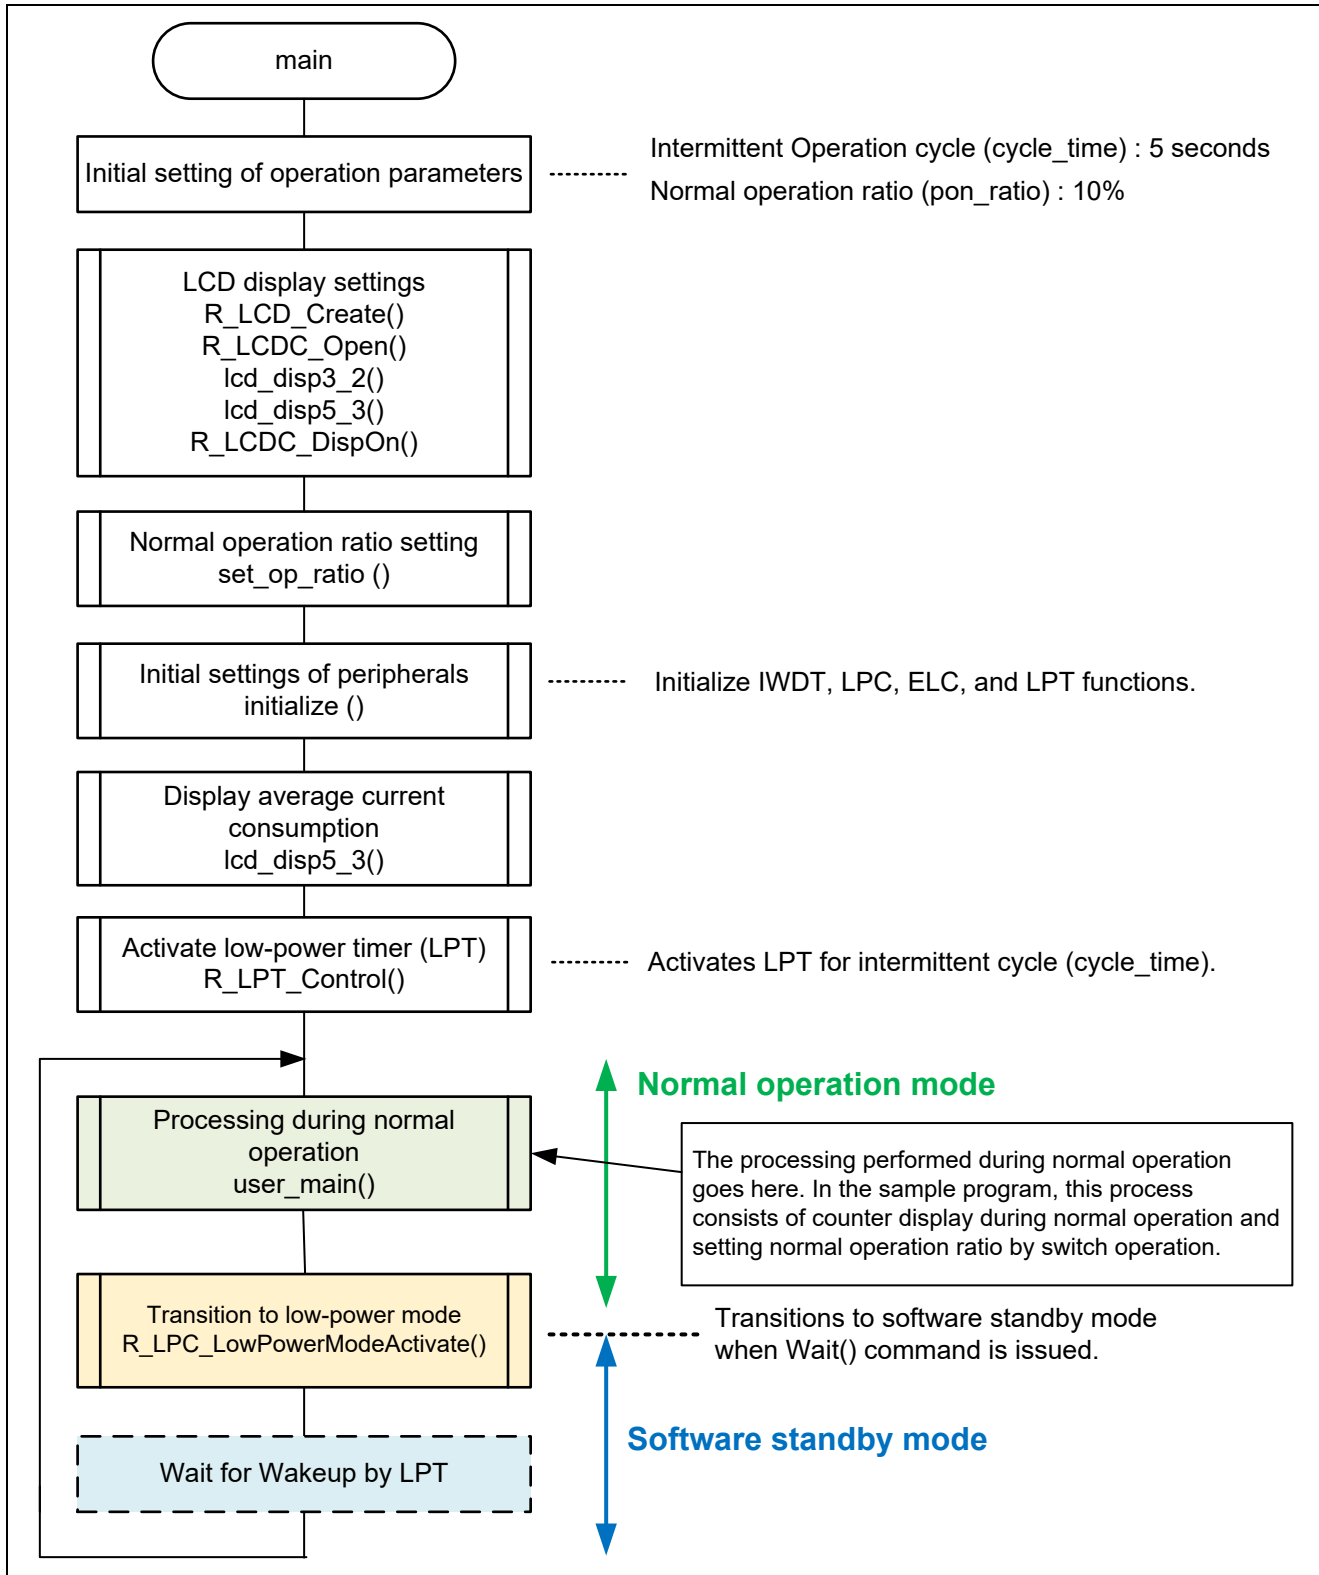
main

Initial setting of operation parameters

Intermittent Operation cycle (cycle_time) : 5 seconds
Normal operation ratio (pon_ratio) : 10%

LCD display settings
R_LCD_Create()
R_LCDC_Open()
lcd_disp3_2()
lcd_disp5_3()
R_LCDC_DispOn()

Normal operation ratio setting
set_op_ratio ()

Initial settings of peripherals
initialize ()

Initialize IWDT, LPC, ELC, and LPT functions.

Display average current consumption
lcd_disp5_3()

Activate low-power timer (LPT)
R_LPT_Control()

Activates LPT for intermittent cycle (cycle_time).

Normal operation mode

Processing during normal operation
user_main()

The processing performed during normal operation goes here. In the sample program, this process consists of counter display during normal operation and setting normal operation ratio by switch operation.

Transition to low-power mode
R_LPC_LowPowerModeActivate()

Transitions to software standby mode when Wait() command is issued.

Software standby mode

Wait for Wakeup by LPT